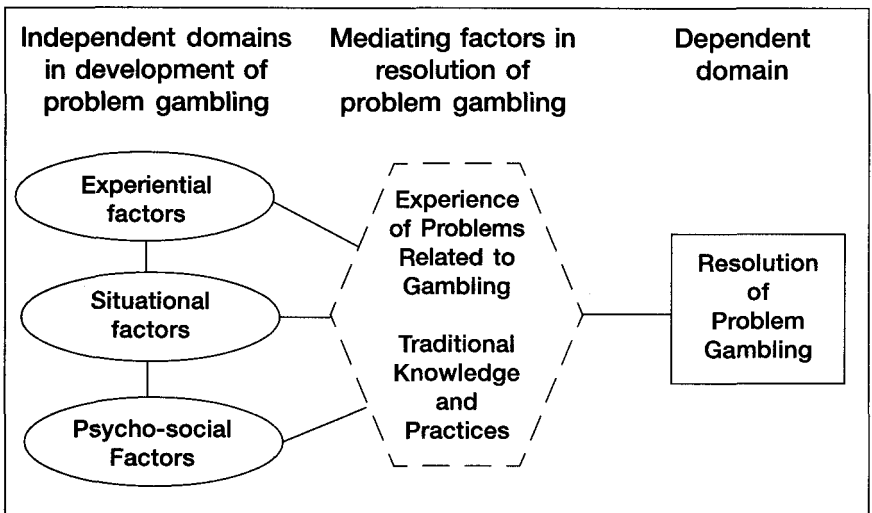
Independent domains in development of problem gambling

Mediating factors in resolution of problem gambling

Dependent domain

Experiential factors

Situational factors

Psycho-social Factors

Experience of Problems Related to Gambling

Traditional Knowledge and Practices

Resolution of Problem Gambling